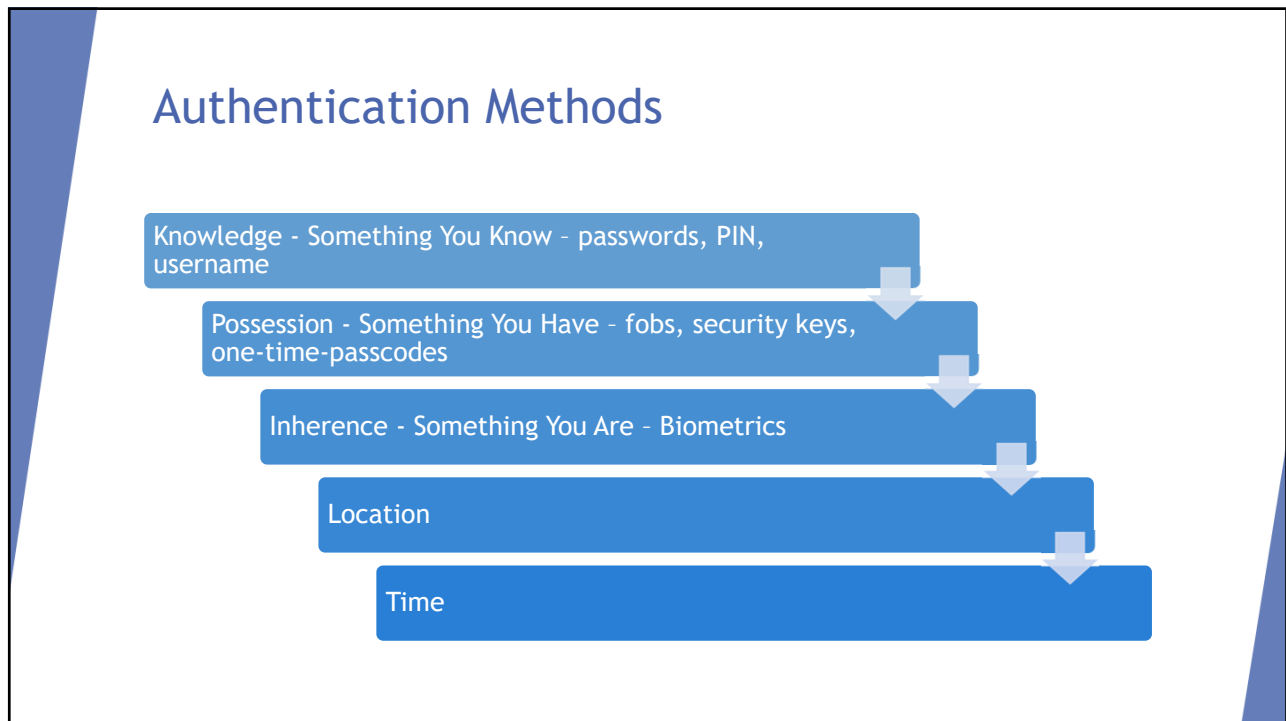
Authentication Methods

Knowledge - Something You Know – passwords, PIN, username

Possession - Something You Have – fobs, security keys, one-time-passcodes

Inherence - Something You Are – Biometrics

Location

Time